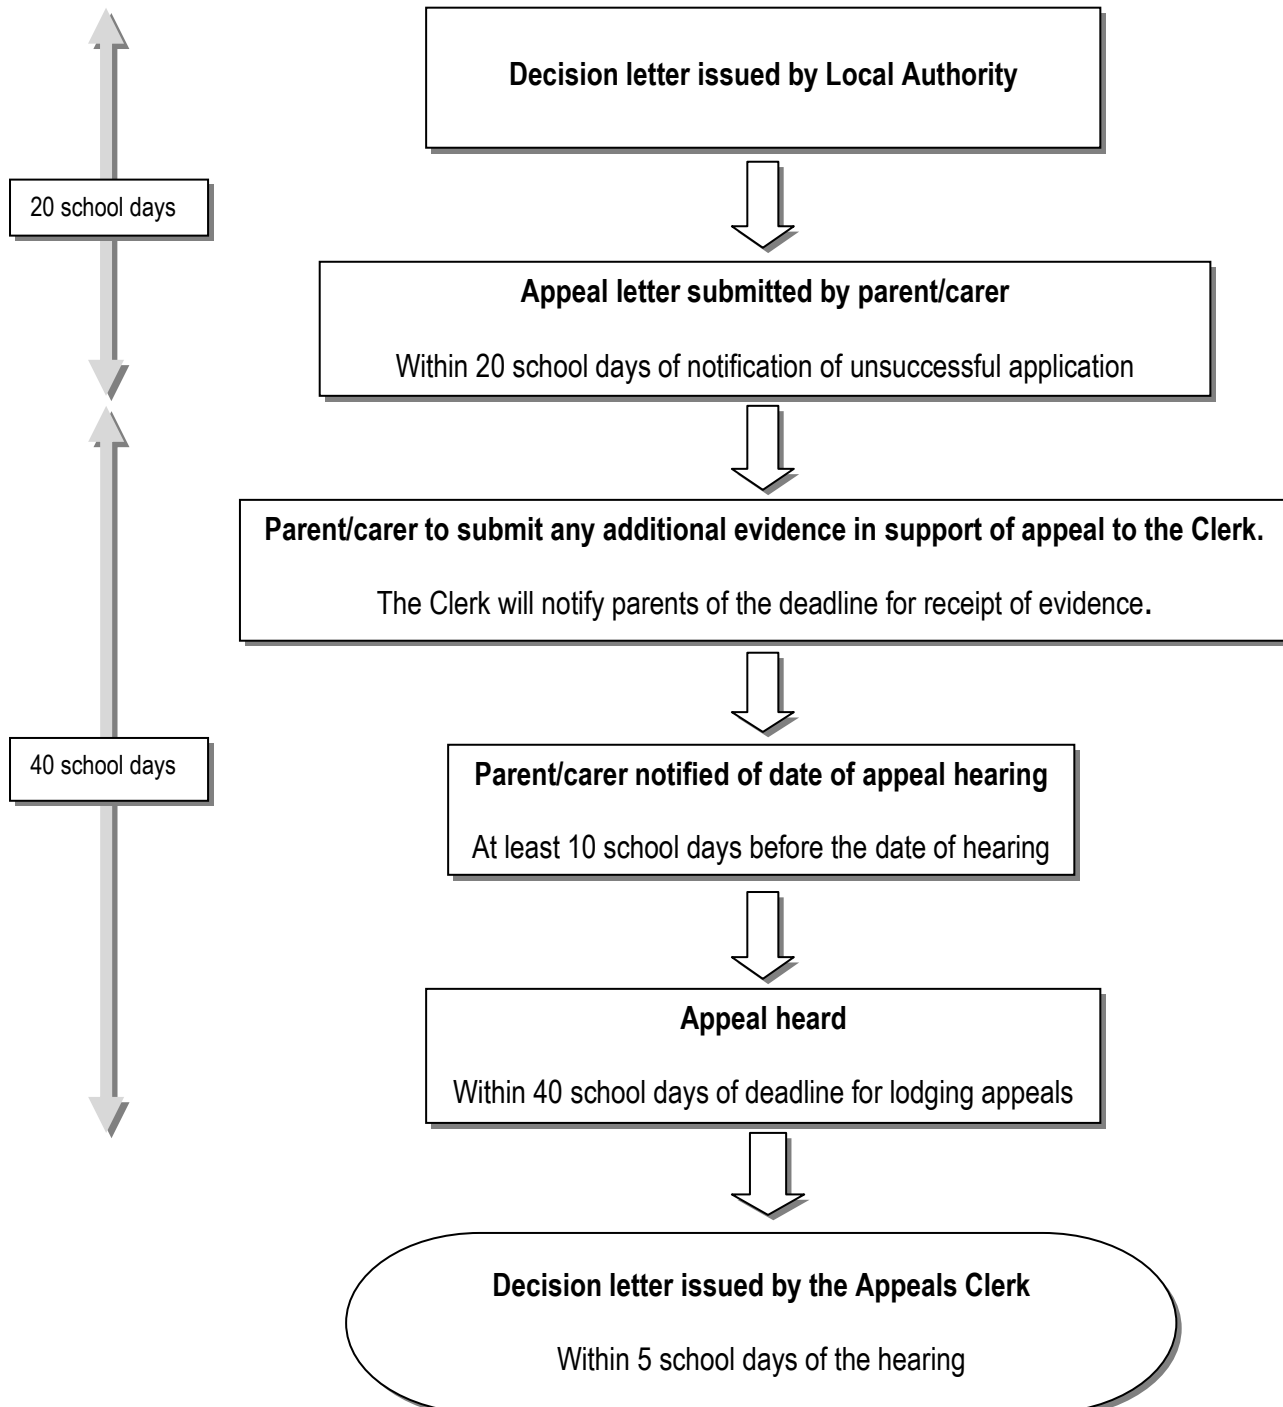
Decision letter issued by Local Authority

20 school days

Appeal letter submitted by parent/carer

Within 20 school days of notification of unsuccessful application

Parent/carer to submit any additional evidence in support of appeal to the Clerk.

The Clerk will notify parents of the deadline for receipt of evidence.

40 school days

Parent/carer notified of date of appeal hearing

At least 10 school days before the date of hearing

Appeal heard

Within 40 school days of deadline for lodging appeals

Decision letter issued by the Appeals Clerk

Within 5 school days of the hearing